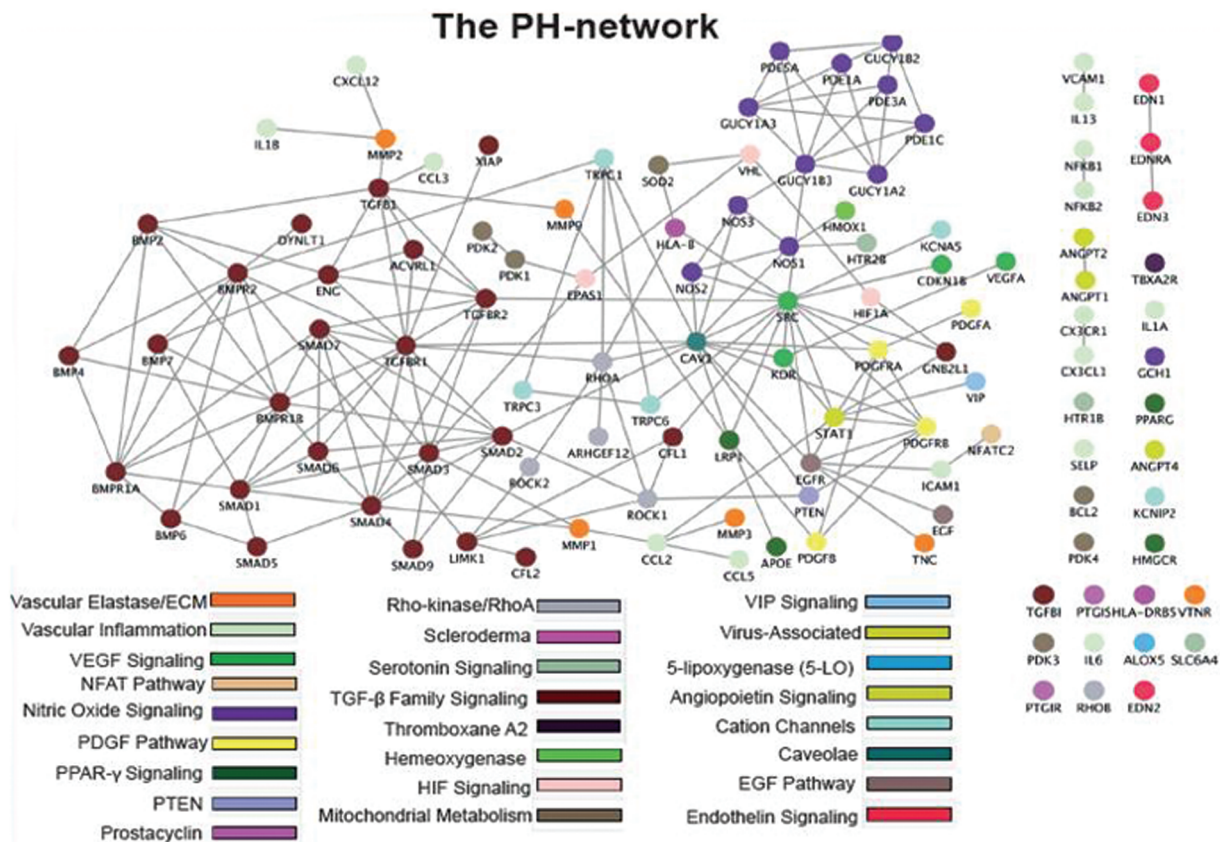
The PH-network

CXCL12
IL1B
MMP2
CCL3
XIAP
TGFB3
BMP2
DYNLT1
ENG
ACVRL1
BMPR2
TGFBR2
SMAD7
TGFBR1
BMP7
BMP4
BMPR1B
SMAD6
SMAD3
SMAD2
BMPR1A
SMAD1
SMAD4
BMP6
SMAD5
SMAD9
LIMK1
CFL2
MMP1
TRPC1
SOD2
VHL
MMP9
PDK2
PDK1
HLA-B
EPAS1
RHOA
TRPC3
TRPC6
ARHGEF12
ROCK2
ROCK1
CFL1
CCL2
CCL5
MMP3
APOE
LRP1
PDE5A
PDE1A
GUCY1B2
PDE3A
GUCY1A3
PDE1C
GUCY1B3
GUCY1A2
NOS3
HMOX1
NOS1
HTR2B
NOS2
KCNA5
CDKN1B
VEGFA
SRC
HIF1A
PDGFA
CAV1
PDGFRA
GNB2L1
KDR
VIP
STAT1
PDGFRB
NFATC2
EGFR
ICAM1
PTEN
EGF
PDGFB
TNC
VCAM1
IL13
NFKB1
NFKB2
ANGPT2
ANGPT1
CX3CR1
CX3CL1
HTR1B
SELP
BCL2
PDK4
EDN1
EDNRA
EDN3
TBXA2R
IL1A
GCH1
PPARG
ANGPT4
KCNIP2
HMGCR
TGFBI
PTGIS
HLA-DRB5
VTNR
PDK3
IL6
ALOX5
SLC6A4
PTGIR
RHOB
EDN2

Vascular Elastase/ECM
Vascular Inflammation
VEGF Signaling
NFAT Pathway
Nitric Oxide Signaling
PDGF Pathway
PPAR-γ Signaling
PTEN
Prostacyclin
Rho-kinase/RhoA
Scleroderma
Serotonin Signaling
TGF-β Family Signaling
Thromboxane A2
Hemeoxygenase
HIF Signaling
Mitochondrial Metabolism
VIP Signaling
Virus-Associated
5-lipoxygenase (5-LO)
Angiopoietin Signaling
Cation Channels
Caveolae
EGF Pathway
Endothelin Signaling